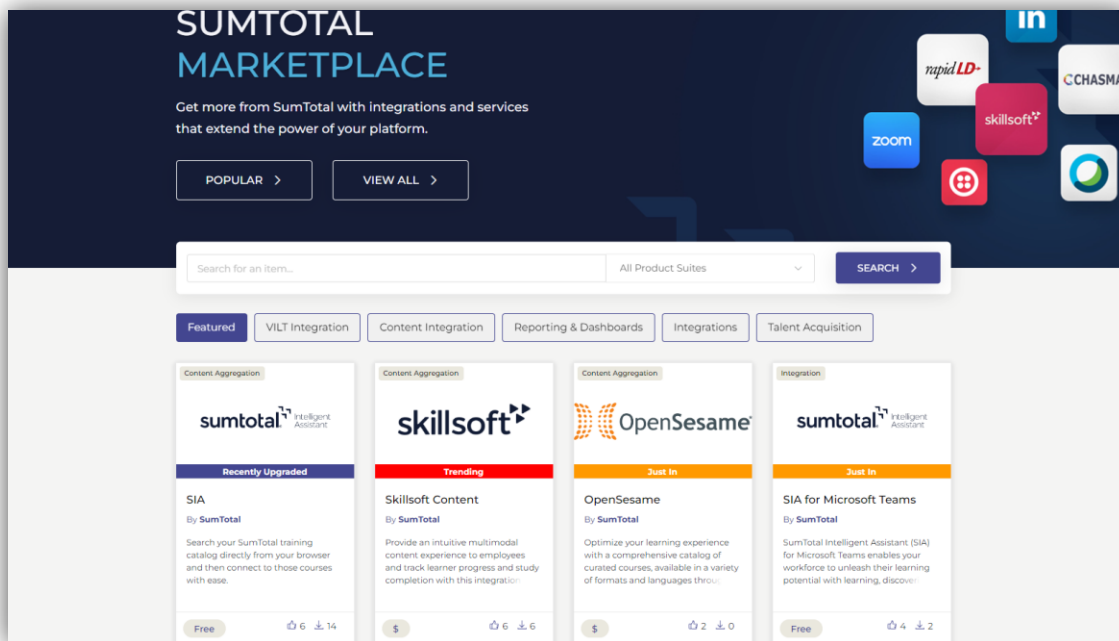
SUMTOTAL
MARKETPLACE

Get more from SumTotal with integrations and services that extend the power of your platform.

POPULAR >
VIEW ALL >

in
rapidLD+
CHASMA
skillsoft
zoom

Search for an item...
All Product Suites
SEARCH >

Featured
VILT Integration
Content Integration
Reporting & Dashboards
Integrations
Talent Acquisition

Content Aggregation
sumtotal Intelligent Assistant
Recently Upgraded
SIA
By SumTotal
Search your SumTotal training catalog directly from your browser and then connect to those courses with ease.
Free
6 14

Content Aggregation
skillsoft
Trending
Skillsoft Content
By SumTotal
Provide an intuitive multimodal content experience to employees and track learner progress and study completion with this integration
$
6 6

Content Aggregation
OpenSesame
Just In
OpenSesame
By SumTotal
Optimize your learning experience with a comprehensive catalog of curated courses, available in a variety of formats and languages throu
$
2 0

Integration
sumtotal Intelligent Assistant
Just In
SIA for Microsoft Teams
By SumTotal
SumTotal Intelligent Assistant (SIA) for Microsoft Teams enables your workforce to unleash their learning potential with learning, discove
Free
4 2